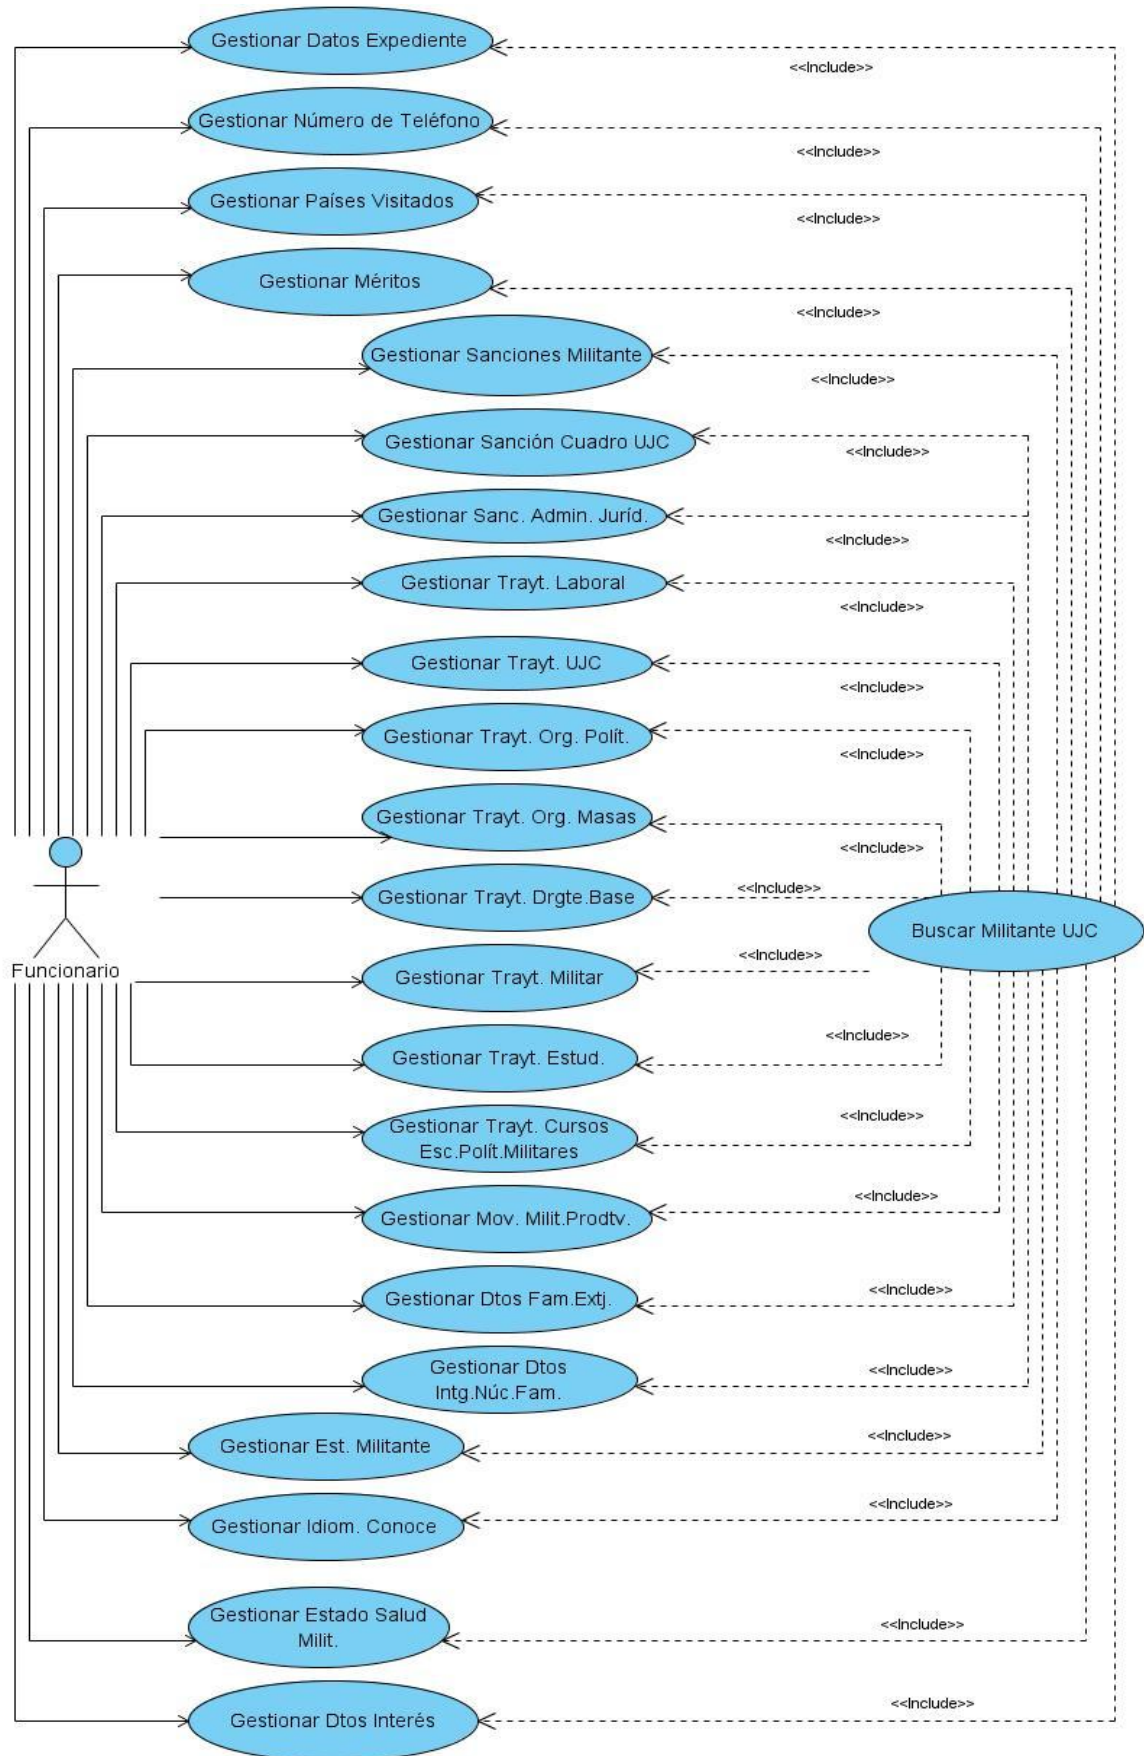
Gestionar Datos Expediente
<<Include>>
Gestionar Número de Teléfono
<<Include>>
Gestionar Países Visitados
<<Include>>
Gestionar Méritos
<<Include>>
Gestionar Sanciones Militante
<<Include>>
Gestionar Sanción Cuadro UJC
<<Include>>
Gestionar Sanc. Admin. Juríd.
<<Include>>
Gestionar Trayt. Laboral
<<Include>>
Gestionar Trayt. UJC
<<Include>>
Gestionar Trayt. Org. Polít.
<<Include>>
Gestionar Trayt. Org. Masas
<<Include>>
Gestionar Trayt. Drgte.Base
<<Include>>
Buscar Militante UJC
Funcionario
Gestionar Trayt. Militar
<<Include>>
<<Include>>
Gestionar Trayt. Estud.
<<Include>>
Gestionar Trayt. Cursos Esc.Polít.Militares
<<Include>>
Gestionar Mov. Milit.Prodtv.
<<Include>>
Gestionar Dtos Fam.Extj.
<<Include>>
Gestionar Dtos Intg.Núc.Fam.
<<Include>>
Gestionar Est. Militante
<<Include>>
Gestionar Idiom. Conoce
<<Include>>
Gestionar Estado Salud Milit.
<<Include>>
Gestionar Dtos Interés
<<Include>>